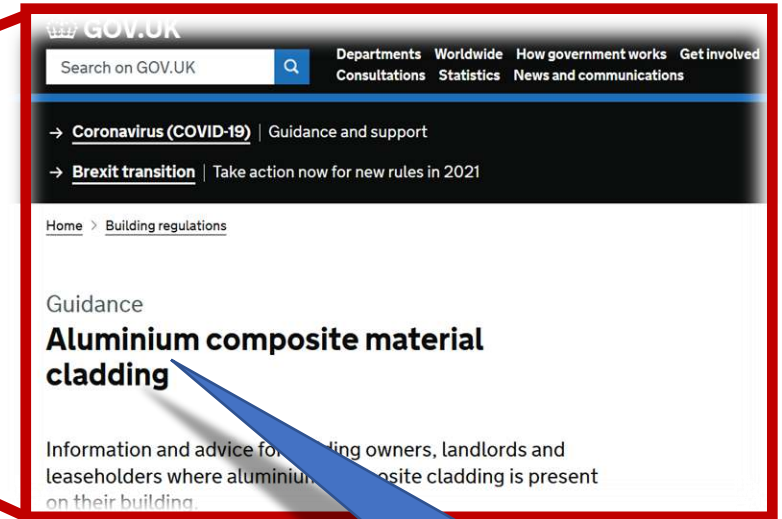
GOV.UK

Search on GOV.UK

Departments Worldwide How government works Get involved
Consultations Statistics News and communications

→ Coronavirus (COVID-19) | Guidance and support

→ Brexit transition | Take action now for new rules in 2021

Home > Building regulations

Guidance

Aluminium composite material cladding

Information and advice fo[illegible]ding owners, landlords and leaseholders where aluminiu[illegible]posite cladding is present on their building.